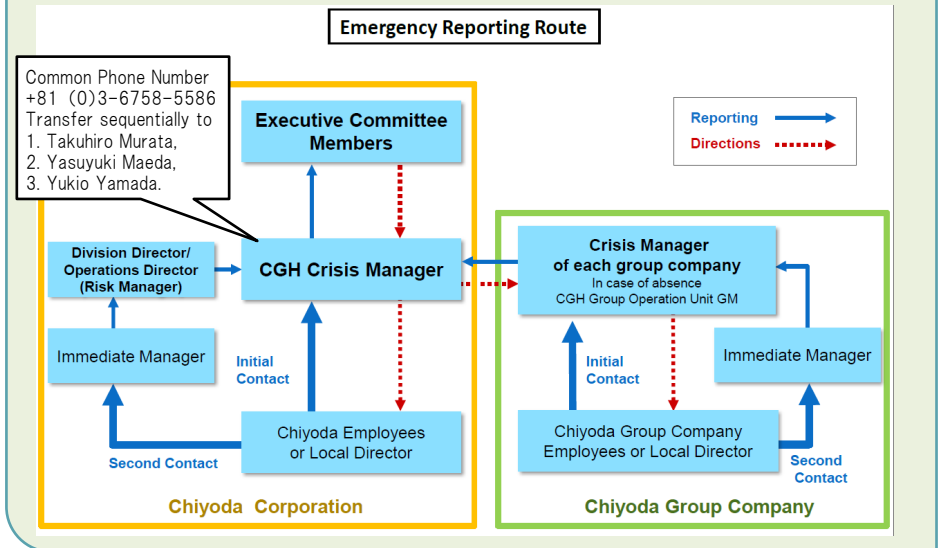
Emergency Reporting Route

Common Phone Number
+81 (0)3-6758-5586
Transfer sequentially to
1. Takuhiro Murata,
2. Yasuyuki Maeda,
3. Yukio Yamada.

Reporting
Directions

Executive Committee Members

Division Director/ Operations Director (Risk Manager)

CGH Crisis Manager

Immediate Manager

Initial Contact

Chiyoda Employees or Local Director

Second Contact

Chiyoda Corporation

Crisis Manager of each group company
In case of absence
CGH Group Operation Unit GM

Initial Contact

Immediate Manager

Chiyoda Group Company Employees or Local Director

Second Contact

Chiyoda Group Company